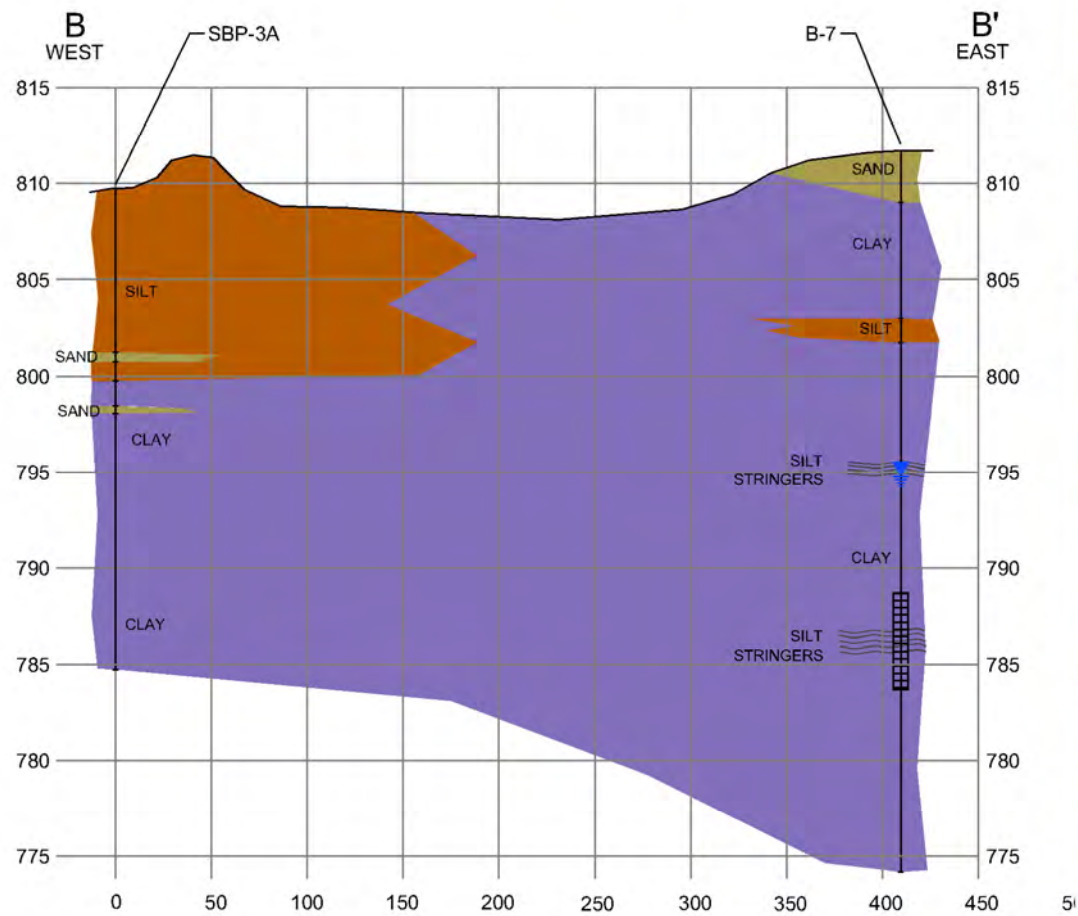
B
WEST

SBP-3A

B-7

B'
EAST

815
810
805
800
795
790
785
780
775

815
810
805
800
795
790
785
780
775

SILT
SAND
SAND
CLAY
CLAY

SAND
CLAY
SILT
SILT
STRINGERS
CLAY
SILT
STRINGERS

0
50
100
150
200
250
300
350
400
450
5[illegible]